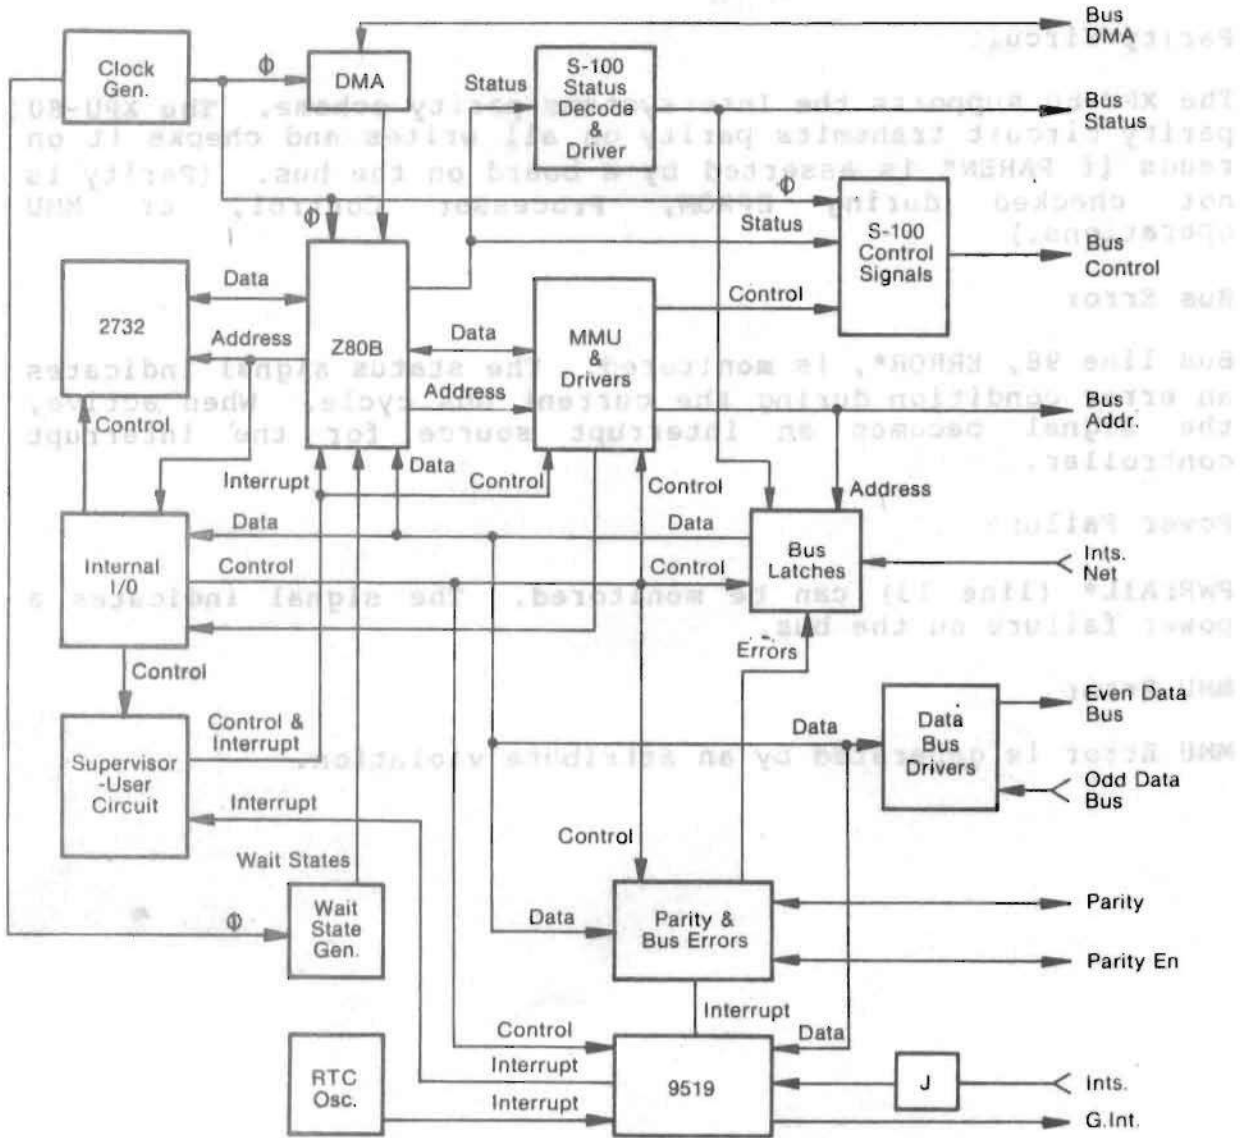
Clock Gen.
$\phi$
DMA
Status
S-100 Status Decode & Driver
Bus DMA
Bus Status
$\phi$
$\phi$
Status
S-100 Control Signals
Bus Control
2732
Data
Address
Z80B
Data
Address
MMU & Drivers
Control
Bus Addr.
Control
Interrupt
Data
Control
Control
Address
Internal I/0
Data
Control
Data
Control
Bus Latches
Ints. Net
Errors
Control
Supervisor -User Circuit
Control & Interrupt
Interrupt
Data
Data Bus Drivers
Even Data Bus
Odd Data Bus
Control
Wait States
$\phi$
Wait State Gen.
Data
Parity & Bus Errors
Parity
Parity En
Interrupt
Control
Data
Interrupt
RTC Osc.
9519
J
Ints.
Interrupt
G.Int.